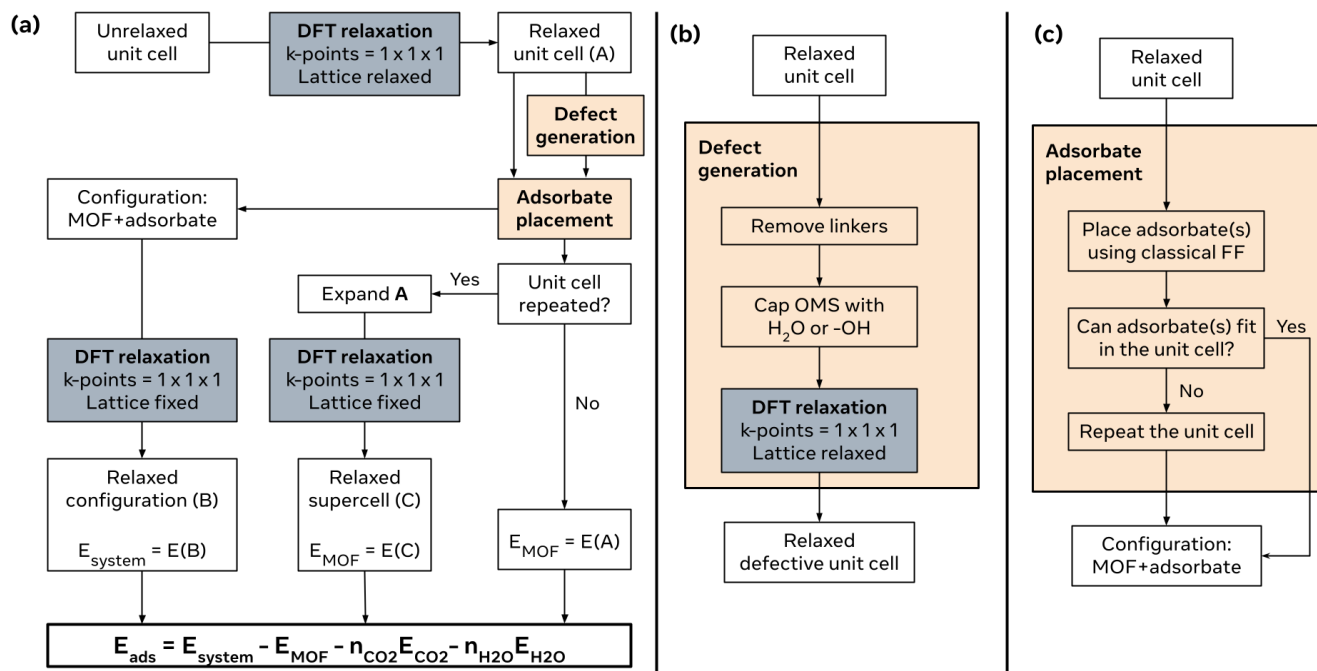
(a)

Unrelaxed unit cell

DFT relaxation
k-points = 1 x 1 x 1
Lattice relaxed

Relaxed unit cell (A)

Defect generation

Adsorbate placement

Configuration: MOF+adsorbate

Unit cell repeated?

Yes

Expand **A**

No

DFT relaxation
k-points = 1 x 1 x 1
Lattice fixed

DFT relaxation
k-points = 1 x 1 x 1
Lattice fixed

Relaxed configuration (B)

$E_{system}$ = E(B)

Relaxed supercell (C)

$E_{MOF}$ = E(C)

$E_{MOF}$ = E(A)

$E_{ads} = E_{system} - E_{MOF} - n_{CO2}E_{CO2} - n_{H2O}E_{H2O}$

(b)

Relaxed unit cell

Defect generation

Remove linkers

Cap OMS with $H_2O$ or -OH

DFT relaxation
k-points = 1 x 1 x 1
Lattice relaxed

Relaxed defective unit cell

(c)

Relaxed unit cell

Adsorbate placement

Place adsorbate(s) using classical FF

Can adsorbate(s) fit in the unit cell?

Yes

No

Repeat the unit cell

Configuration: MOF+adsorbate